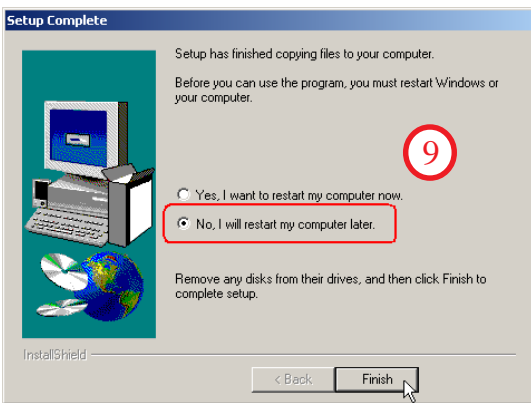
Setup Complete

Setup has finished copying files to your computer.

Before you can use the program, you must restart Windows or your computer.

9

Yes, I want to restart my computer now.

No, I will restart my computer later.

Remove any disks from their drives, and then click Finish to complete setup.

InstallShield

< Back

Finish